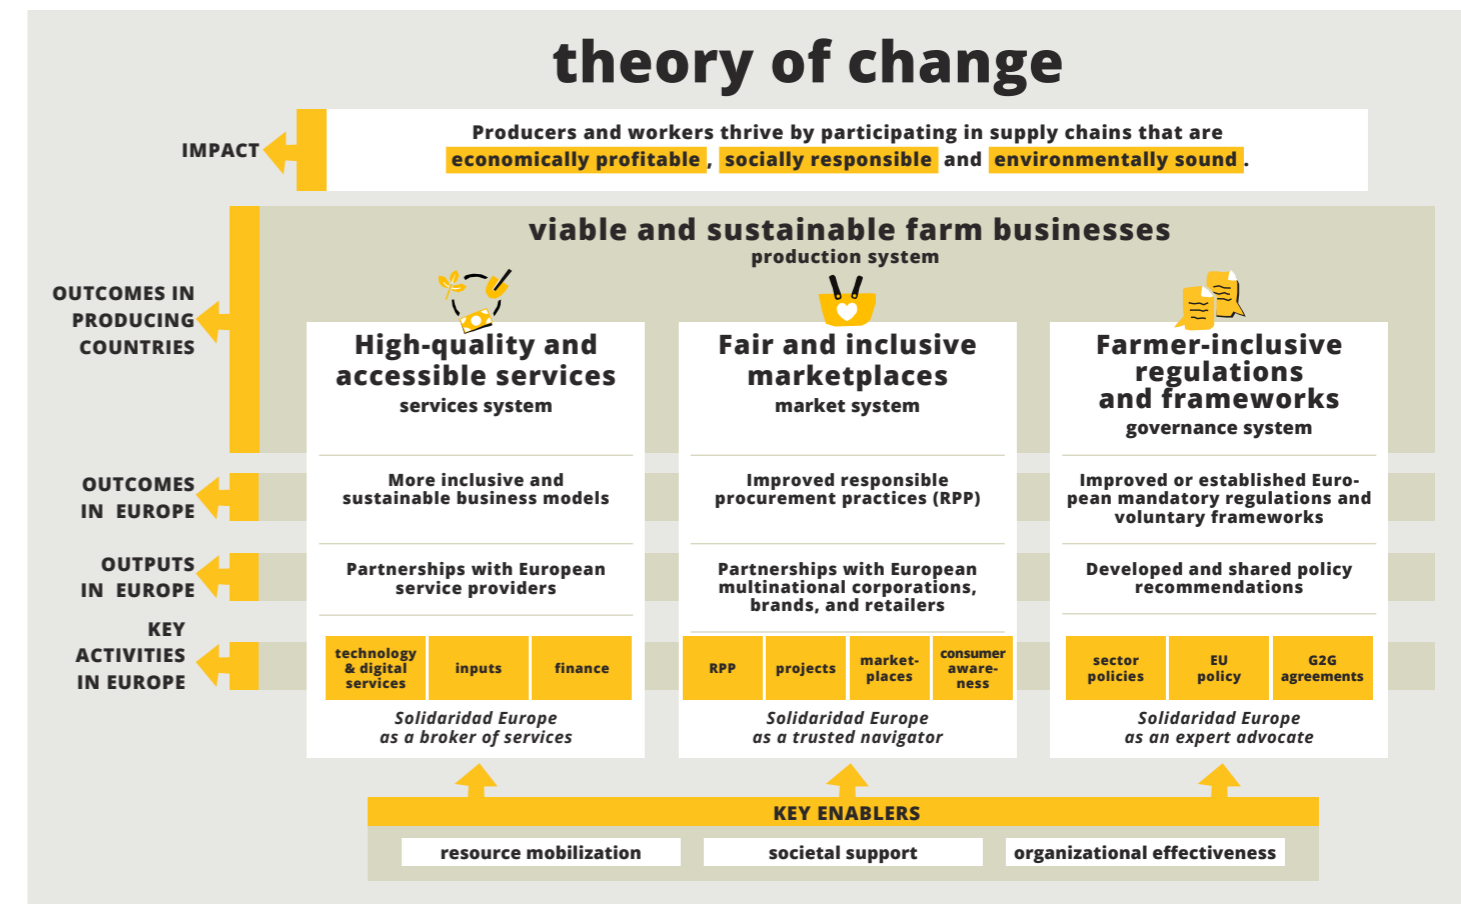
theory of change

IMPACT

Producers and workers thrive by participating in supply chains that are economically profitable, socially responsible and environmentally sound.

OUTCOMES IN PRODUCING COUNTRIES

viable and sustainable farm businesses
production system

High-quality and accessible services
services system

Fair and inclusive marketplaces
market system

Farmer-inclusive regulations and frameworks
governance system

OUTCOMES IN EUROPE

More inclusive and sustainable business models

Improved responsible procurement practices (RPP)

Improved or established European mandatory regulations and voluntary frameworks

OUTPUTS IN EUROPE

Partnerships with European service providers

Partnerships with European multinational corporations, brands, and retailers

Developed and shared policy recommendations

KEY ACTIVITIES IN EUROPE

technology & digital services | inputs | finance

Solidaridad Europe as a broker of services

RPP | projects | market-places | consumer awareness

Solidaridad Europe as a trusted navigator

sector policies | EU policy | G2G agreements

Solidaridad Europe as an expert advocate

KEY ENABLERS

resource mobilization

societal support

organizational effectiveness